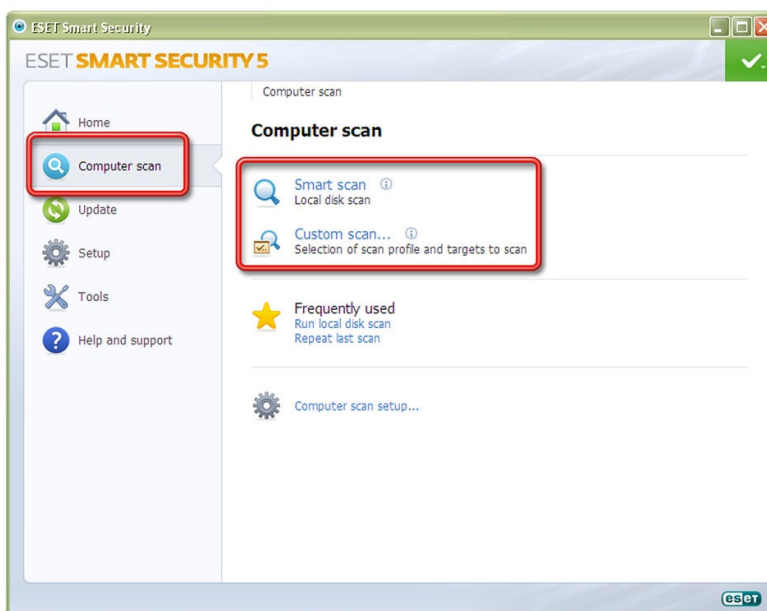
ESET Smart Security

ESET SMART SECURITY 5

Home

Computer scan

Update

Setup

Tools

Help and support

Computer scan

Computer scan

Smart scan ⓘ
Local disk scan

Custom scan... ⓘ
Selection of scan profile and targets to scan

Frequently used
Run local disk scan
Repeat last scan

Computer scan setup...

eset